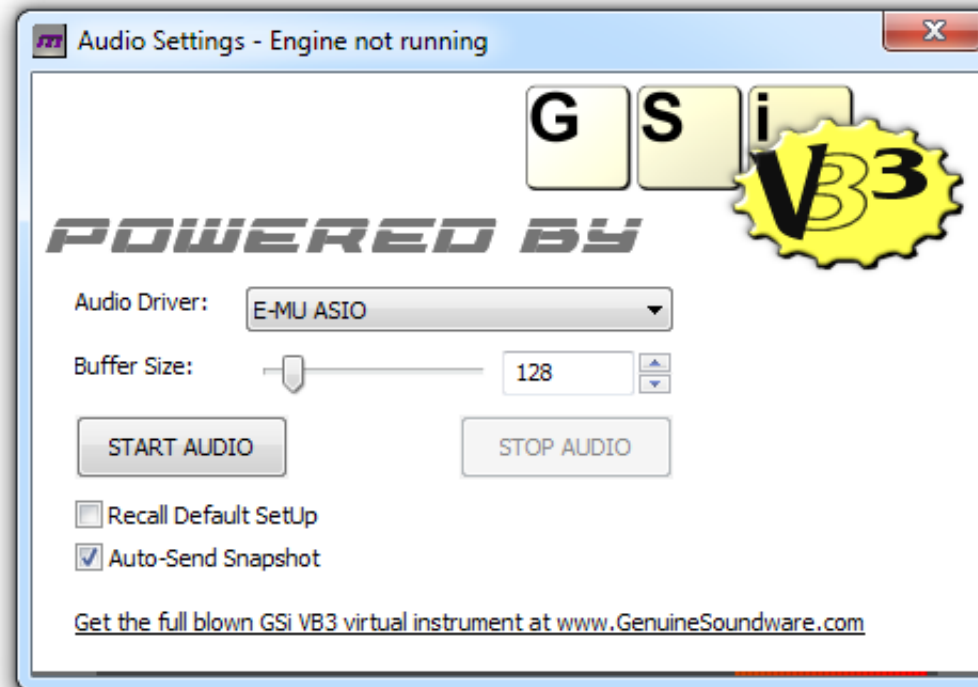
Audio Settings - Engine not running

G S i

VB3

POWERED BY

Audio Driver: E-MU ASIO

Buffer Size: 128

START AUDIO

STOP AUDIO

Recall Default SetUp

Auto-Send Snapshot

Get the full blown GSi VB3 virtual instrument at www.GenuineSoundware.com